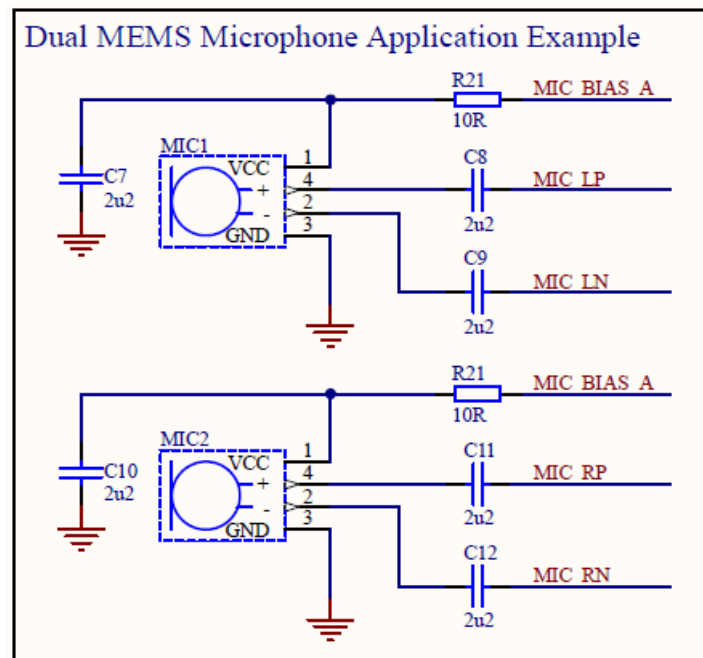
Dual MEMS Microphone Application Example

R21
10R
MIC BIAS A
C7
2u2
MIC1
VCC
+
-
GND
1
4
2
3
C8
2u2
MIC LP
C9
2u2
MIC LN

R21
10R
MIC BIAS A
C10
2u2
MIC2
VCC
+
-
GND
1
4
2
3
C11
2u2
MIC RP
C12
2u2
MIC RN